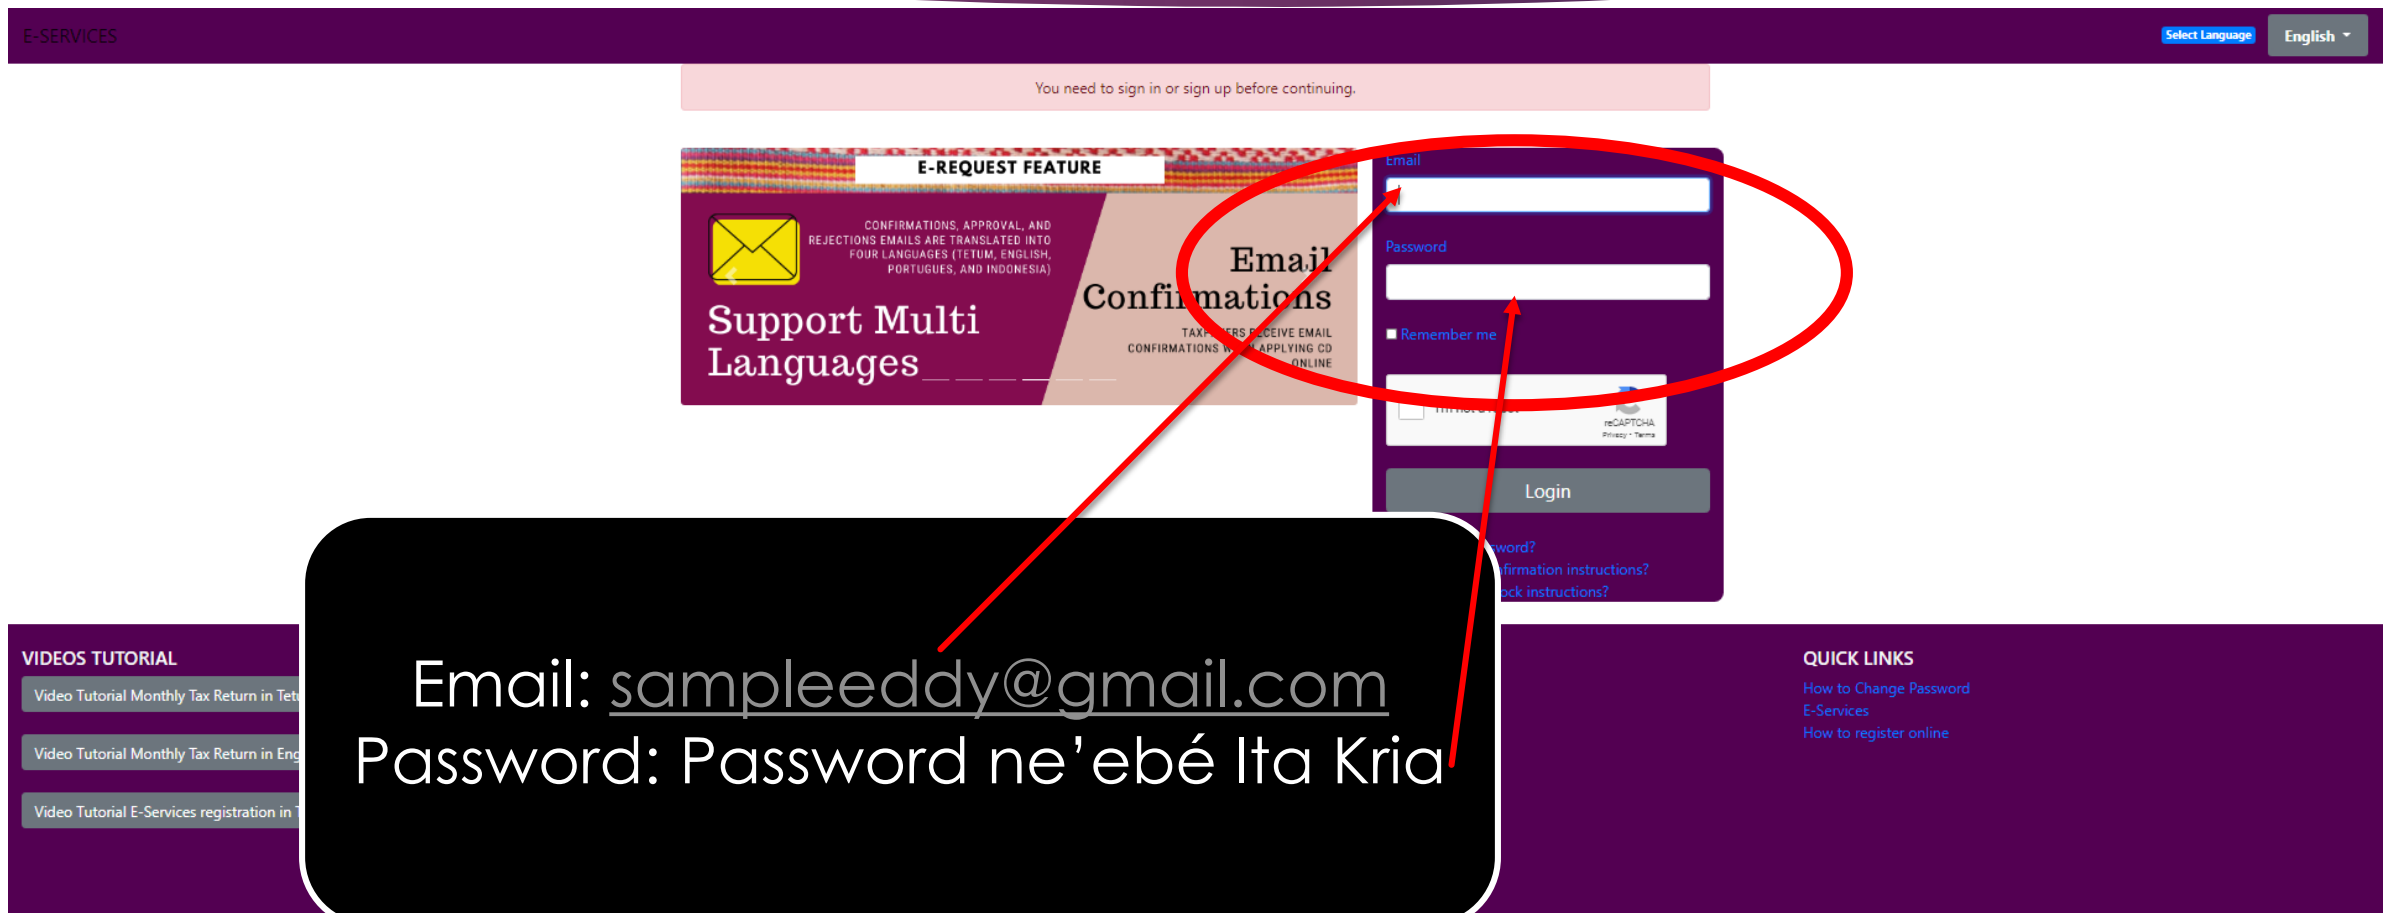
E-SERVICES

Select Language English

You need to sign in or sign up before continuing.

E-REQUEST FEATURE

CONFIRMATIONS, APPROVAL, AND REJECTIONS EMAILS ARE TRANSLATED INTO FOUR LANGUAGES (TETUM, ENGLISH, PORTUGUES, AND INDONESIA)

Support Multi Languages

Email Confirmations

TAXPAYERS RECEIVE EMAIL CONFIRMATIONS WHEN APPLYING CD ONLINE

Email

Password

Remember me

reCAPTCHA
Privacy - Terms

Login

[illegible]word?
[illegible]firmation instructions?
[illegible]ock instructions?

VIDEOS TUTORIAL

Video Tutorial Monthly Tax Return in Tet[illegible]

Video Tutorial Monthly Tax Return in Eng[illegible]

Video Tutorial E-Services registration in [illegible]

Email: sampleeddy@gmail.com
Password: Password ne'ebé Ita Kria

QUICK LINKS
How to Change Password
E-Services
How to register online